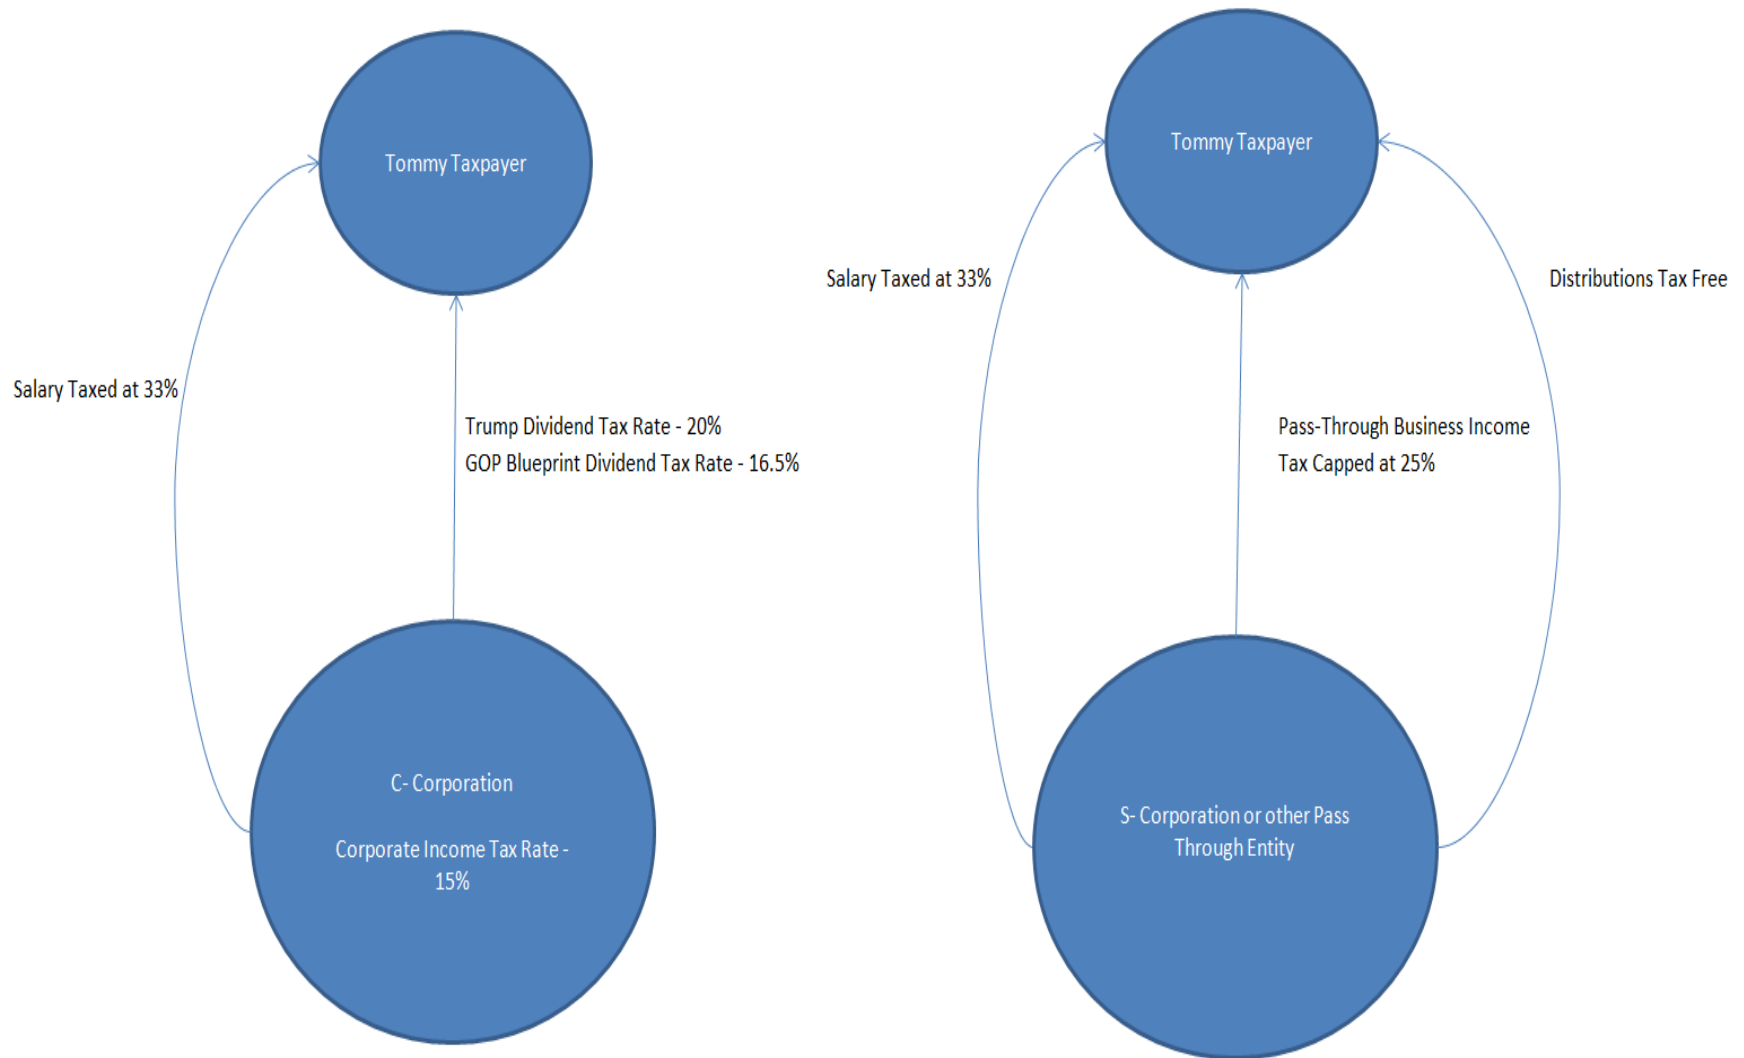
Tommy Taxpayer

Salary Taxed at 33%

Trump Dividend Tax Rate - 20%
GOP Blueprint Dividend Tax Rate - 16.5%

C- Corporation

Corporate Income Tax Rate - 15%

Tommy Taxpayer

Salary Taxed at 33%

Distributions Tax Free

Pass-Through Business Income Tax Capped at 25%

S- Corporation or other Pass Through Entity